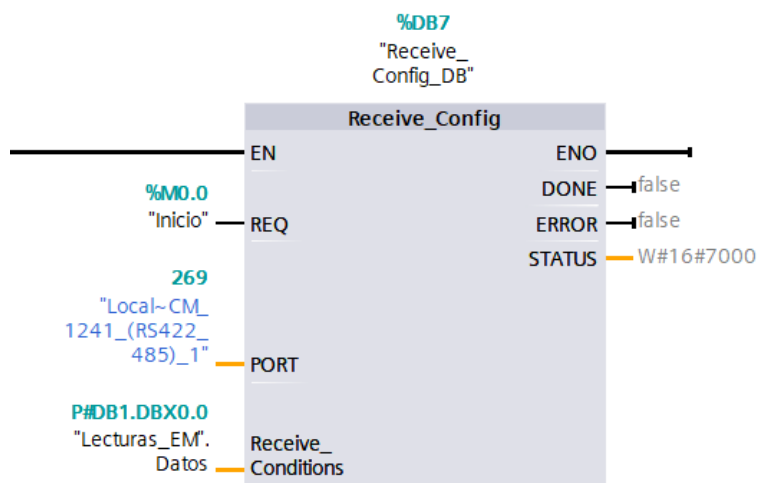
%DB7
"Receive_
Config_DB"

Receive_Config

EN
ENO

%M0.0
"Inicio"
REQ

DONE
false
ERROR
false
STATUS
W#16#7000

269
"Local~CM_
1241_(RS422_
485)_1"
PORT

P#DB1.DBX0.0
"Lecturas_EM".
Datos
Receive_
Conditions